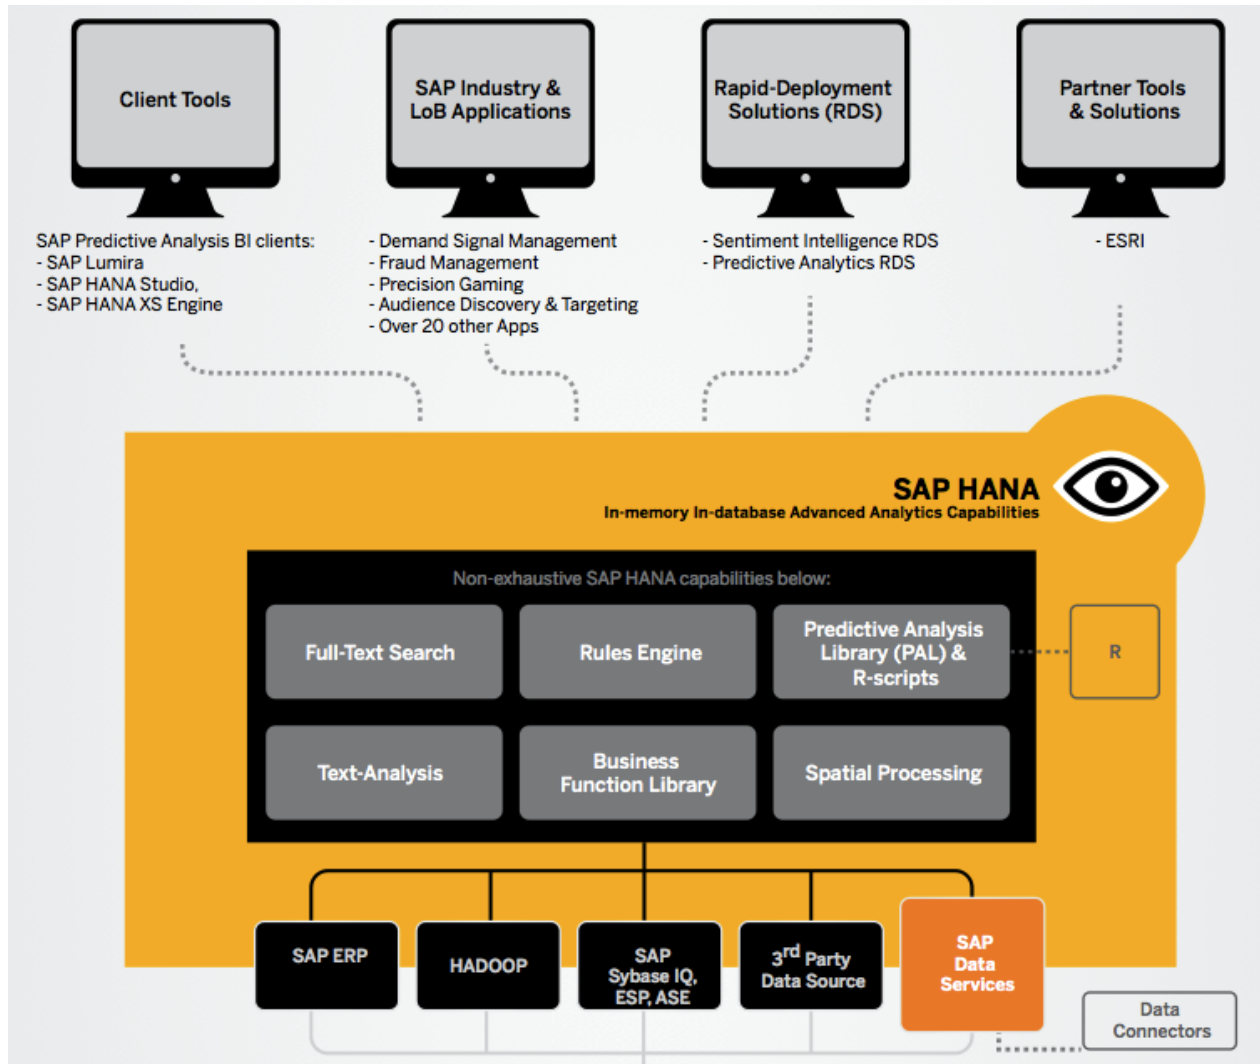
Client Tools

SAP Industry & LoB Applications

Rapid-Deployment Solutions (RDS)

Partner Tools & Solutions

SAP Predictive Analysis BI clients:
- SAP Lumira
- SAP HANA Studio,
- SAP HANA XS Engine

- Demand Signal Management
- Fraud Management
- Precision Gaming
- Audience Discovery & Targeting
- Over 20 other Apps

- Sentiment Intelligence RDS
- Predictive Analytics RDS

- ESRI

SAP HANA
In-memory In-database Advanced Analytics Capabilities

Non-exhaustive SAP HANA capabilities below:

Full-Text Search

Rules Engine

Predictive Analysis Library (PAL) & R-scripts

R

Text-Analysis

Business Function Library

Spatial Processing

SAP ERP

HADOOP

SAP Sybase IQ, ESP, ASE

$3^{rd}$ Party Data Source

SAP Data Services

Data Connectors